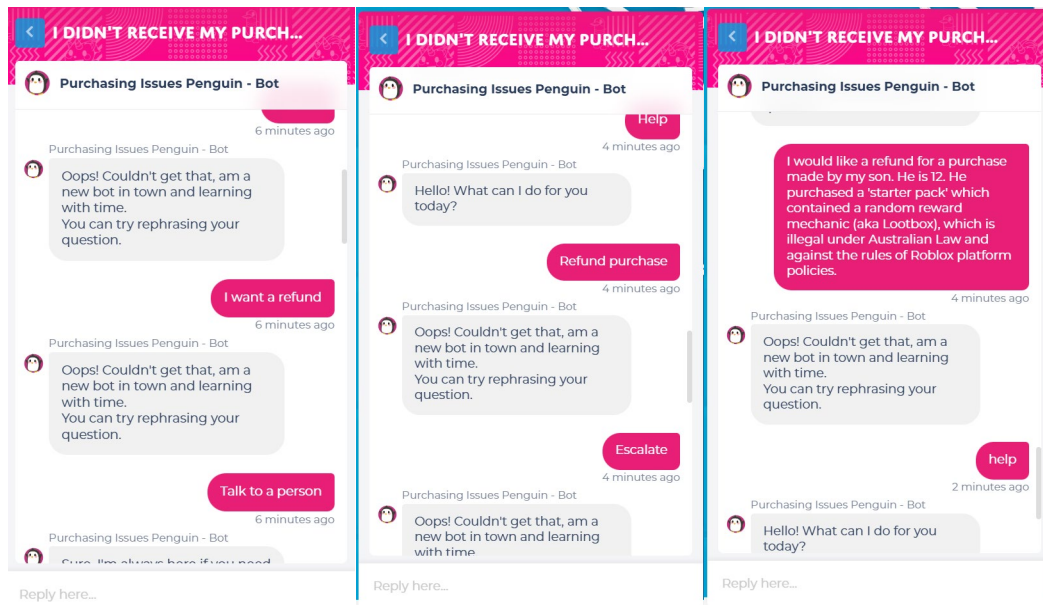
I DIDN'T RECEIVE MY PURCH...

Purchasing Issues Penguin - Bot

6 minutes ago

Purchasing Issues Penguin - Bot

Oops! Couldn't get that, am a new bot in town and learning with time.
You can try rephrasing your question.

I want a refund

6 minutes ago

Purchasing Issues Penguin - Bot

Oops! Couldn't get that, am a new bot in town and learning with time.
You can try rephrasing your question.

Talk to a person

6 minutes ago

Purchasing Issues Penguin - Bot

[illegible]

Reply here...

I DIDN'T RECEIVE MY PURCH...

Purchasing Issues Penguin - Bot

Help

4 minutes ago

Purchasing Issues Penguin - Bot

Hello! What can I do for you today?

Refund purchase

4 minutes ago

Purchasing Issues Penguin - Bot

Oops! Couldn't get that, am a new bot in town and learning with time.
You can try rephrasing your question.

Escalate

4 minutes ago

Purchasing Issues Penguin - Bot

Oops! Couldn't get that, am a new bot in town and learning with time

Reply here...

I DIDN'T RECEIVE MY PURCH...

Purchasing Issues Penguin - Bot

I would like a refund for a purchase made by my son. He is 12. He purchased a 'starter pack' which contained a random reward mechanic (aka Lootbox), which is illegal under Australian Law and against the rules of Roblox platform policies.

4 minutes ago

Purchasing Issues Penguin - Bot

Oops! Couldn't get that, am a new bot in town and learning with time.
You can try rephrasing your question.

help

2 minutes ago

Purchasing Issues Penguin - Bot

Hello! What can I do for you today?

Reply here...